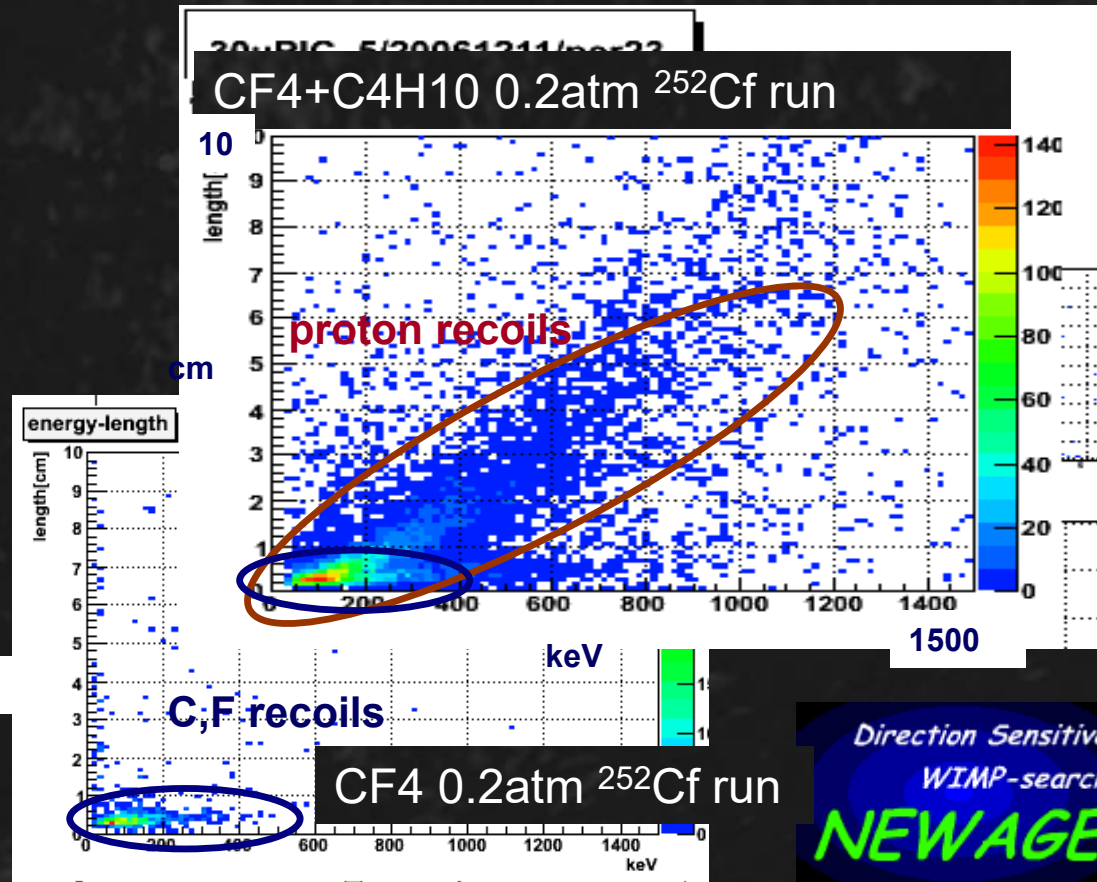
30μPIC_5/20061211/por23

CF4+C4H10 0.2atm $^{252}$Cf run

10

length[

cm

0 1 2 3 4 5 6 7 8 9

proton recoils

0 200 400 600 800 1000 1200 1400

keV

1500

0 20 40 60 80 100 120 140

energy-length

length[cm]

10 9 8 7 6 5 4 3 2 1

C,F recoils

0 200 400 600 800 1000 1200 1400

keV

CF4 0.2atm $^{252}$Cf run

Direction Sensitive

WIMP-searc

NEWAGE